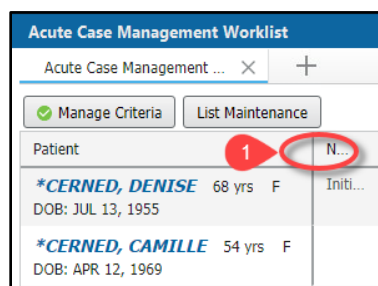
Acute Case Management Worklist

Acute Case Management ... ×  +

Manage Criteria   List Maintenance

Patient   1   N...

*CERNED, DENISE 68 yrs F
DOB: JUL 13, 1955
Initi...

*CERNED, CAMILLE 54 yrs F
DOB: APR 12, 1969